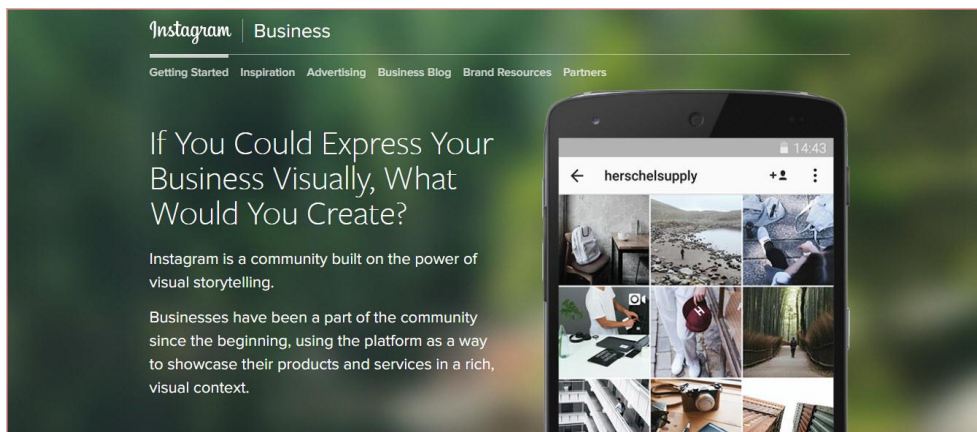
Instagram | Business

Getting Started Inspiration Advertising Business Blog Brand Resources Partners

If You Could Express Your Business Visually, What Would You Create?

Instagram is a community built on the power of visual storytelling.

Businesses have been a part of the community since the beginning, using the platform as a way to showcase their products and services in a rich, visual context.

14:43

herschelsupply